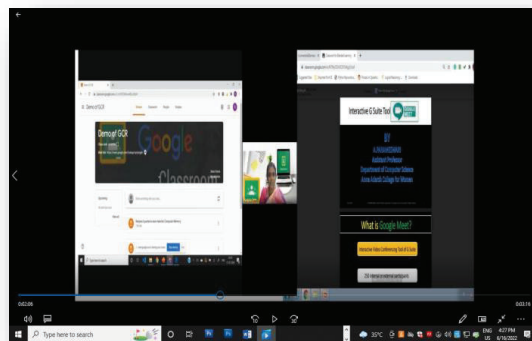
Demo of GCR

Stream Classwork People Grades

Demo of GCR

Google Classroom

Upcoming

Interactive G Suite Tool

BY
A.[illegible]
Assistant Professor
Department of Computer Science
Anna Adarsh College for Women

What is Google Meet?

Interactive Video Conferencing Tool of G Suite

250 internal or external participants

0:02:06

0:03:16

Type here to search

33°C

ENG US

4:27 PM
6/10/2022